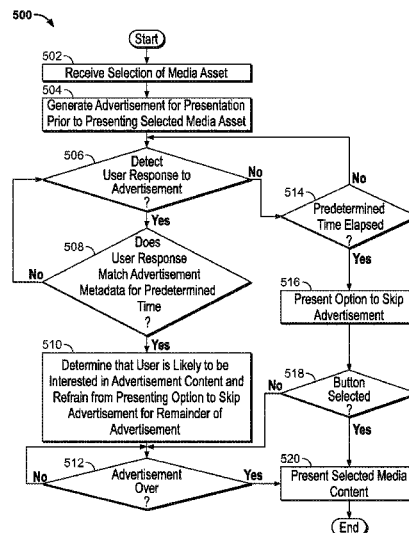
500

Start

502 Receive Selection of Media Asset

504 Generate Advertisement for Presentation Prior to Presenting Selected Media Asset

506 Detect User Response to Advertisement ?

No

Yes

No

514 Predetermined Time Elapsed

508 Does User Response Match Advertisement Metadata for Predetermined Time ?

No

Yes

516 Present Option to Skip Advertisement

Yes

510 Determine that User is Likely to be Interested in Advertisement Content and Refrain from Presenting Option to Skip Advertisement for Remainder of Advertisement

No

518 Button Selected ?

Yes

No

512 Advertisement Over ?

Yes

520 Present Selected Media Content

End